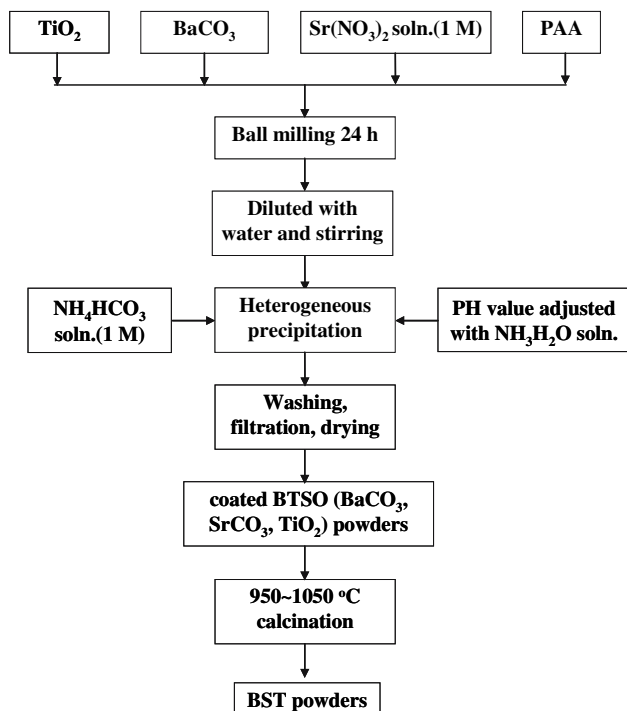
$TiO_2$

$BaCO_3$

$Sr(NO_3)_2$ soln.(1 M)

PAA

Ball milling 24 h

Diluted with water and stirring

$NH_4HCO_3$ soln.(1 M)

Heterogeneous precipitation

PH value adjusted with $NH_3H_2O$ soln.

Washing, filtration, drying

coated BTSO ($BaCO_3$, $SrCO_3$, $TiO_2$) powders

950~1050 $^oC$ calcination

BST powders